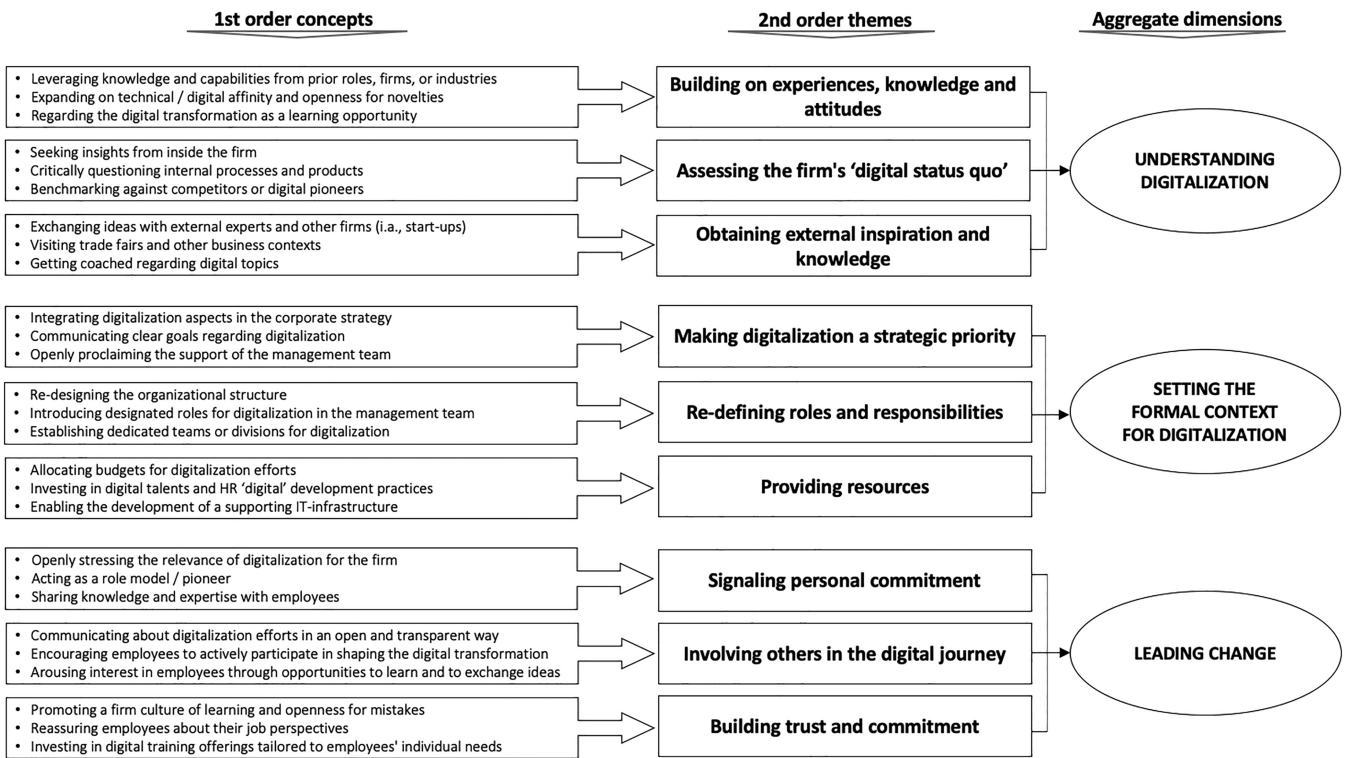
1st order concepts

2nd order themes

Aggregate dimensions

• Leveraging knowledge and capabilities from prior roles, firms, or industries
• Expanding on technical / digital affinity and openness for novelties
• Regarding the digital transformation as a learning opportunity

Building on experiences, knowledge and attitudes

• Seeking insights from inside the firm
• Critically questioning internal processes and products
• Benchmarking against competitors or digital pioneers

Assessing the firm's 'digital status quo'

• Exchanging ideas with external experts and other firms (i.a., start-ups)
• Visiting trade fairs and other business contexts
• Getting coached regarding digital topics

Obtaining external inspiration and knowledge

UNDERSTANDING DIGITALIZATION

• Integrating digitalization aspects in the corporate strategy
• Communicating clear goals regarding digitalization
• Openly proclaiming the support of the management team

Making digitalization a strategic priority

• Re-designing the organizational structure
• Introducing designated roles for digitalization in the management team
• Establishing dedicated teams or divisions for digitalization

Re-defining roles and responsibilities

• Allocating budgets for digitalization efforts
• Investing in digital talents and HR 'digital' development practices
• Enabling the development of a supporting IT-infrastructure

Providing resources

SETTING THE FORMAL CONTEXT FOR DIGITALIZATION

• Openly stressing the relevance of digitalization for the firm
• Acting as a role model / pioneer
• Sharing knowledge and expertise with employees

Signaling personal commitment

• Communicating about digitalization efforts in an open and transparent way
• Encouraging employees to actively participate in shaping the digital transformation
• Arousing interest in employees through opportunities to learn and to exchange ideas

Involving others in the digital journey

• Promoting a firm culture of learning and openness for mistakes
• Reassuring employees about their job perspectives
• Investing in digital training offerings tailored to employees' individual needs

Building trust and commitment

LEADING CHANGE